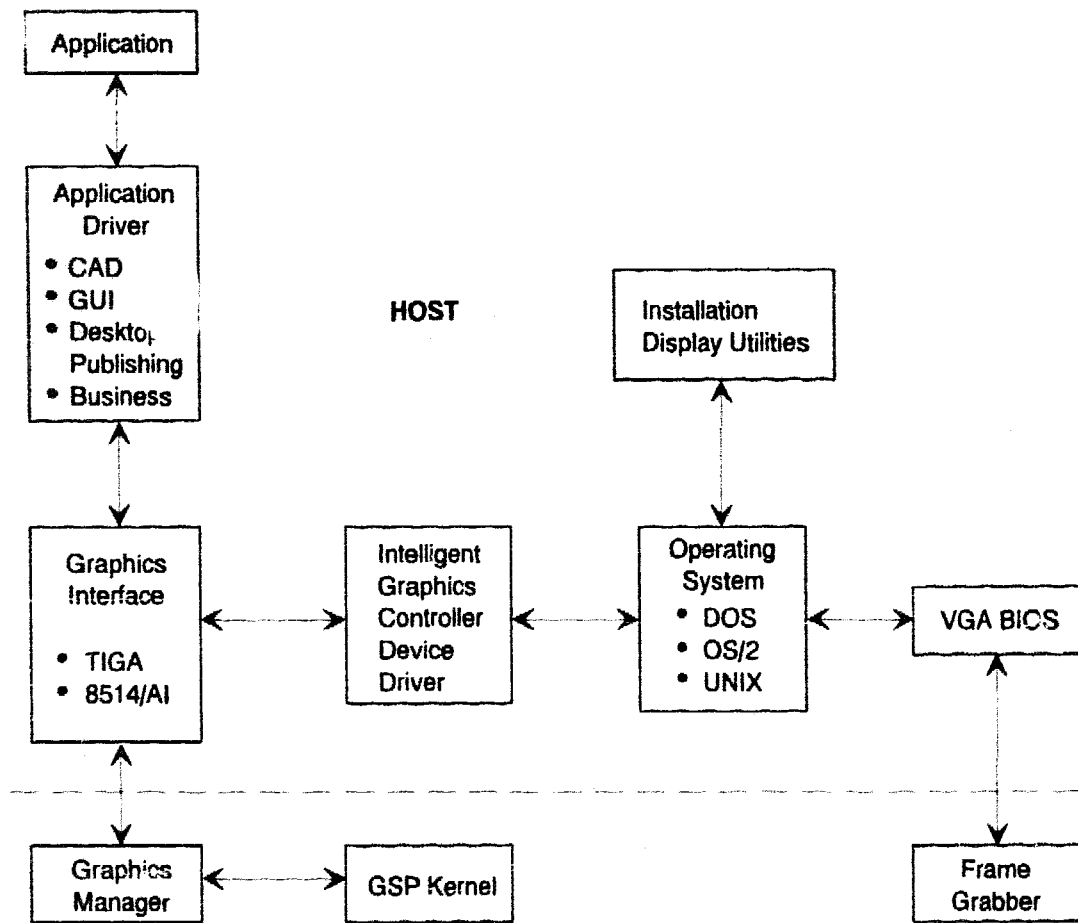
Application

Application Driver
• CAD
• GUI
• Desktop Publishing
• Business

HOST

Installation Display Utilities

Graphics Interface
• TIGA
• 8514/AI

Intelligent Graphics Controller Device Driver

Operating System
• DOS
• OS/2
• UNIX

VGA BIOS

Graphics Manager

GSP Kernel

Frame Grabber